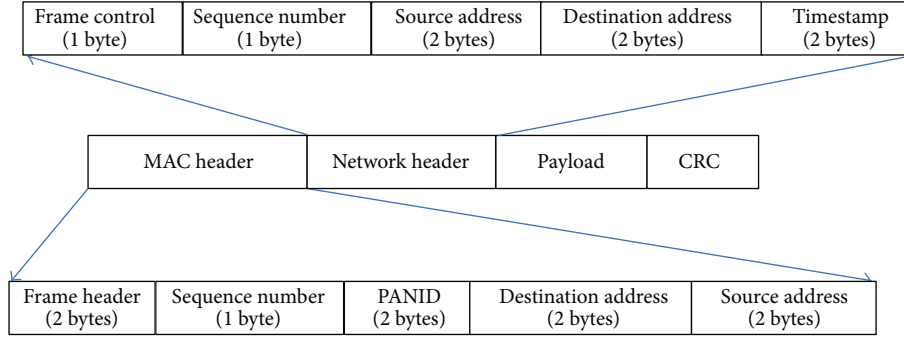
| Frame control (1 byte) | Sequence number (1 byte) | Source address (2 bytes) | Destination address (2 bytes) | Timestamp (2 bytes) |
|---|---|---|---|---|

| MAC header | Network header | Payload | CRC |
|---|---|---|---|

| Frame header (2 bytes) | Sequence number (1 byte) | PANID (2 bytes) | Destination address (2 bytes) | Source address (2 bytes) |
|---|---|---|---|---|